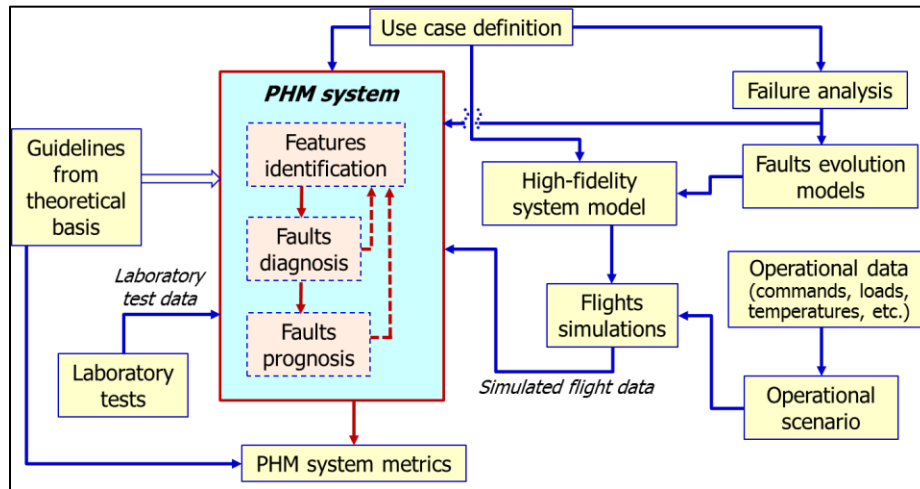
Use case definition

PHM system

Features identification

Faults diagnosis

Faults prognosis

Failure analysis

Guidelines from theoretical basis

High-fidelity system model

Faults evolution models

Laboratory test data

Flights simulations

Operational data (commands, loads, temperatures, etc.)

Laboratory tests

Simulated flight data

Operational scenario

PHM system metrics